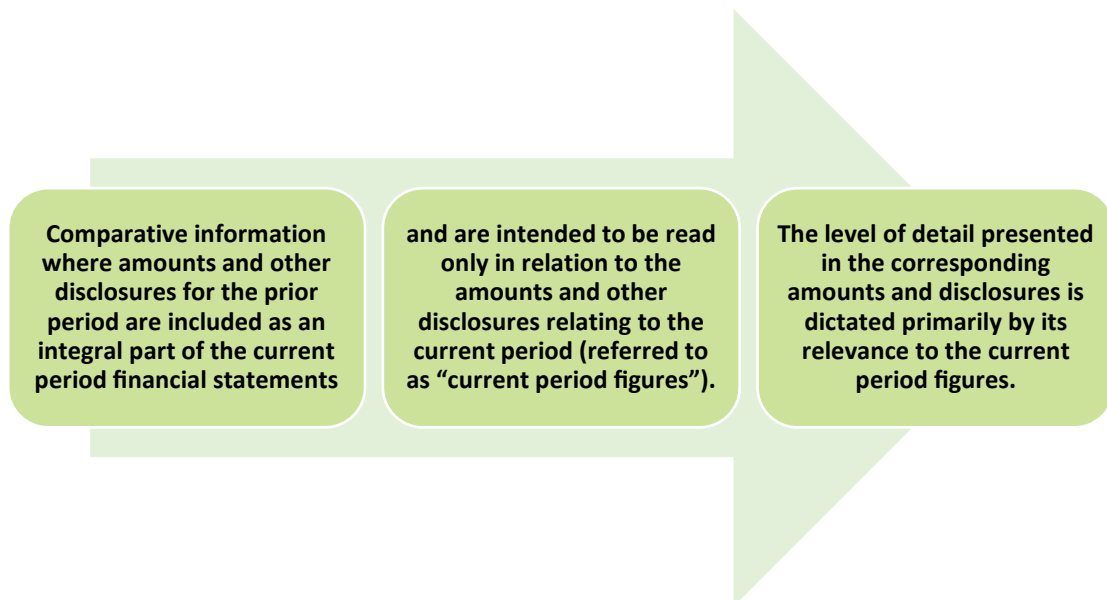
Comparative information where amounts and other disclosures for the prior period are included as an integral part of the current period financial statements

and are intended to be read only in relation to the amounts and other disclosures relating to the current period (referred to as “current period figures”).

The level of detail presented in the corresponding amounts and disclosures is dictated primarily by its relevance to the current period figures.